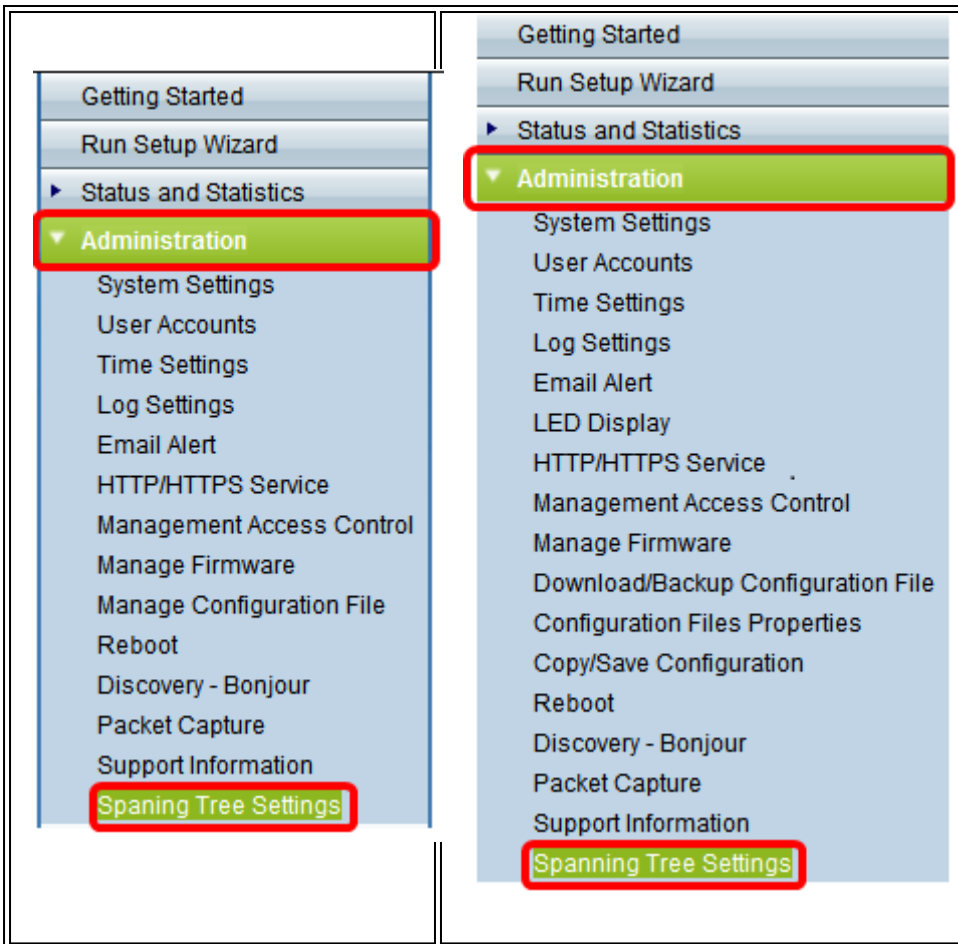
Getting Started
Run Setup Wizard
Status and Statistics
Administration
System Settings
User Accounts
Time Settings
Log Settings
Email Alert
HTTP/HTTPS Service
Management Access Control
Manage Firmware
Manage Configuration File
Reboot
Discovery - Bonjour
Packet Capture
Support Information
Spaning Tree Settings

Getting Started
Run Setup Wizard
Status and Statistics
Administration
System Settings
User Accounts
Time Settings
Log Settings
Email Alert
LED Display
HTTP/HTTPS Service
Management Access Control
Manage Firmware
Download/Backup Configuration File
Configuration Files Properties
Copy/Save Configuration
Reboot
Discovery - Bonjour
Packet Capture
Support Information
Spanning Tree Settings